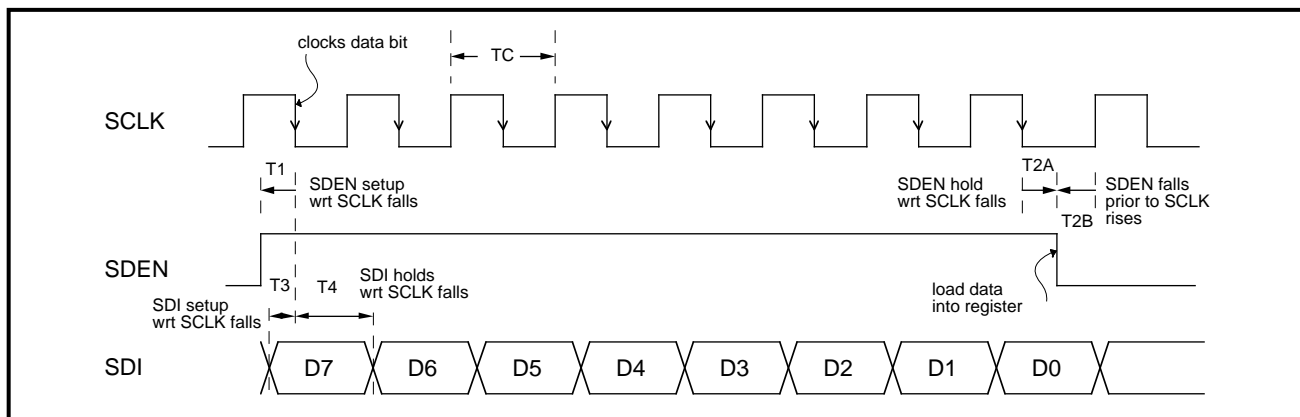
clocks data bit

TC

SCLK

T1

SDEN setup wrt SCLK falls

SDEN hold wrt SCLK falls

T2A

SDEN falls prior to SCLK rises

T2B

SDEN

T3

T4

SDI holds wrt SCLK falls

SDI setup wrt SCLK falls

load data into register

SDI

D7

D6

D5

D4

D3

D2

D1

D0